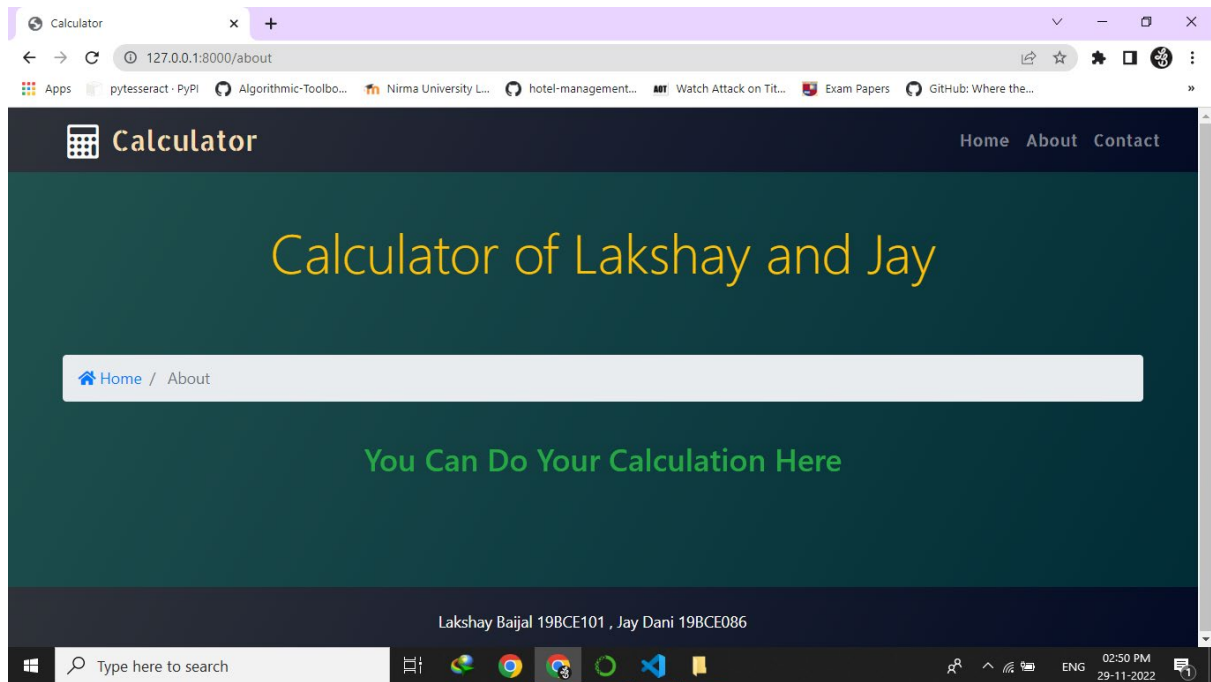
Calculator ×

127.0.0.1:8000/about

Apps pytesseract · PyPI Algorithmic-Toolbo... Nirma University L... hotel-management... Watch Attack on Tit... Exam Papers GitHub: Where the...

Calculator

Home About Contact

Calculator of Lakshay and Jay

Home / About

You Can Do Your Calculation Here

Lakshay Baijal 19BCE101 , Jay Dani 19BCE086

Type here to search

ENG 02:50 PM 29-11-2022